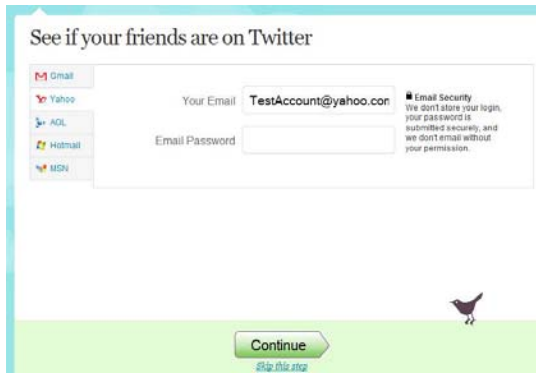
See if your friends are on Twitter

Gmail
Yahoo
AOL
Hotmail
MSN

Your Email TestAccount@yahoo.con
Email Password

Email Security
We don't store your login, your password is submitted securely, and we don't email without your permission.

Continue
Skip this step